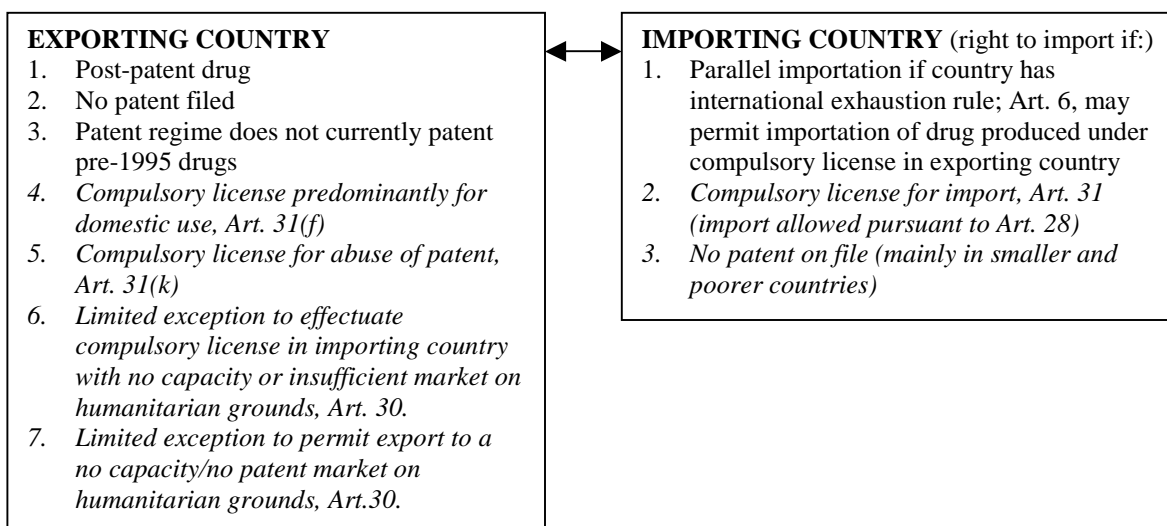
**EXPORTING COUNTRY**
1. Post-patent drug
2. No patent filed
3. Patent regime does not currently patent pre-1995 drugs
4. *Compulsory license predominantly for domestic use, Art. 31(f)*
5. *Compulsory license for abuse of patent, Art. 31(k)*
6. *Limited exception to effectuate compulsory license in importing country with no capacity or insufficient market on humanitarian grounds, Art. 30.*
7. *Limited exception to permit export to a no capacity/no patent market on humanitarian grounds, Art.30.*

**IMPORTING COUNTRY** (right to import if:)
1. Parallel importation if country has international exhaustion rule; Art. 6, may permit importation of drug produced under compulsory license in exporting country
2. *Compulsory license for import, Art. 31 (import allowed pursuant to Art. 28)*
3. *No patent on file (mainly in smaller and poorer countries)*